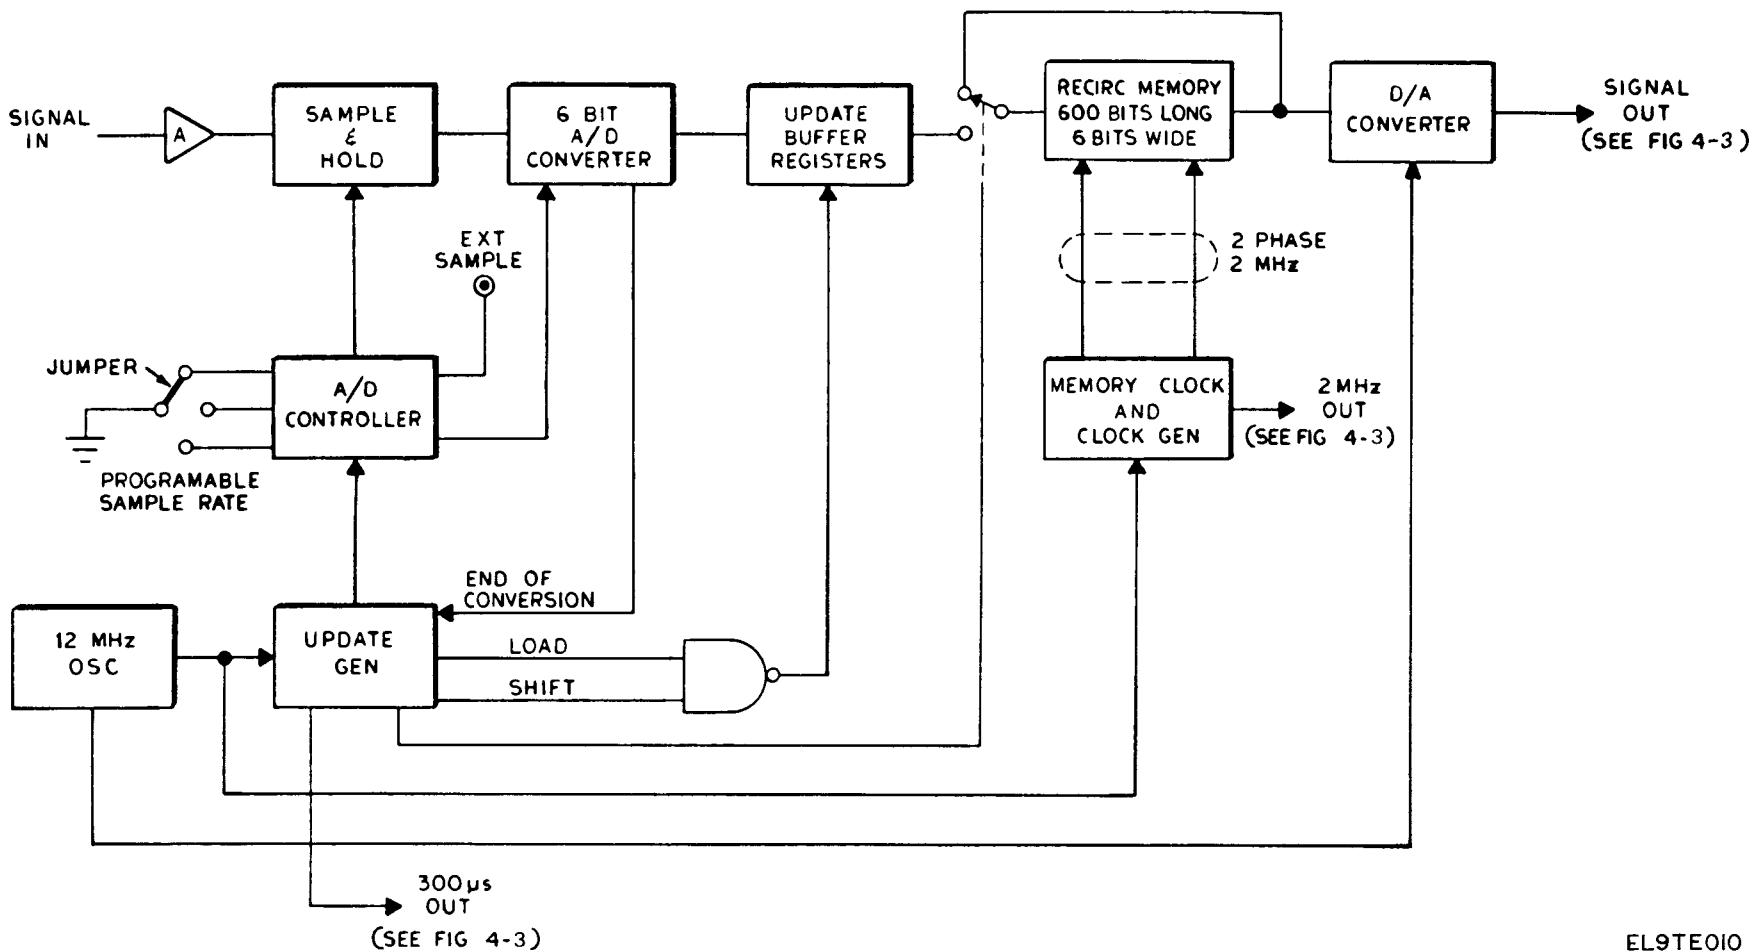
SIGNAL IN

A

SAMPLE & HOLD

6 BIT A/D CONVERTER

UPDATE BUFFER REGISTERS

RECIRC MEMORY 600 BITS LONG 6 BITS WIDE

D/A CONVERTER

SIGNAL OUT (SEE FIG 4-3)

EXT SAMPLE

2 PHASE 2 MHz

JUMPER

A/D CONTROLLER

MEMORY CLOCK AND CLOCK GEN

2 MHz OUT (SEE FIG 4-3)

PROGRAMABLE SAMPLE RATE

END OF CONVERSION

12 MHz OSC

UPDATE GEN

LOAD

SHIFT

300µs OUT (SEE FIG 4-3)

EL9TE010